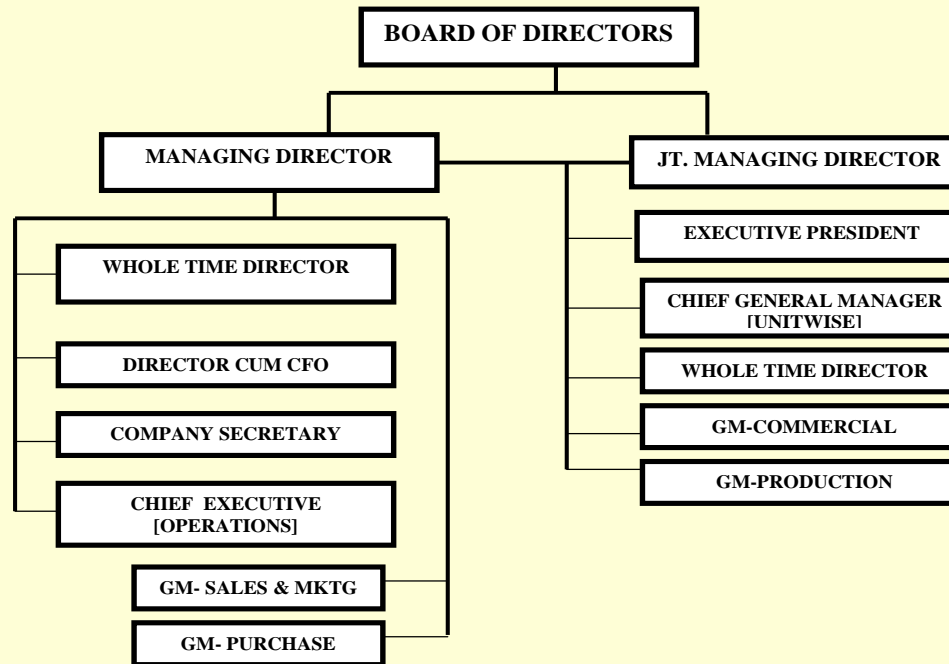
BOARD OF DIRECTORS

MANAGING DIRECTOR

JT. MANAGING DIRECTOR

WHOLE TIME DIRECTOR

DIRECTOR CUM CFO

COMPANY SECRETARY

CHIEF EXECUTIVE [OPERATIONS]

GM- SALES & MKTG

GM- PURCHASE

EXECUTIVE PRESIDENT

CHIEF GENERAL MANAGER [UNITWISE]

WHOLE TIME DIRECTOR

GM-COMMERCIAL

GM-PRODUCTION